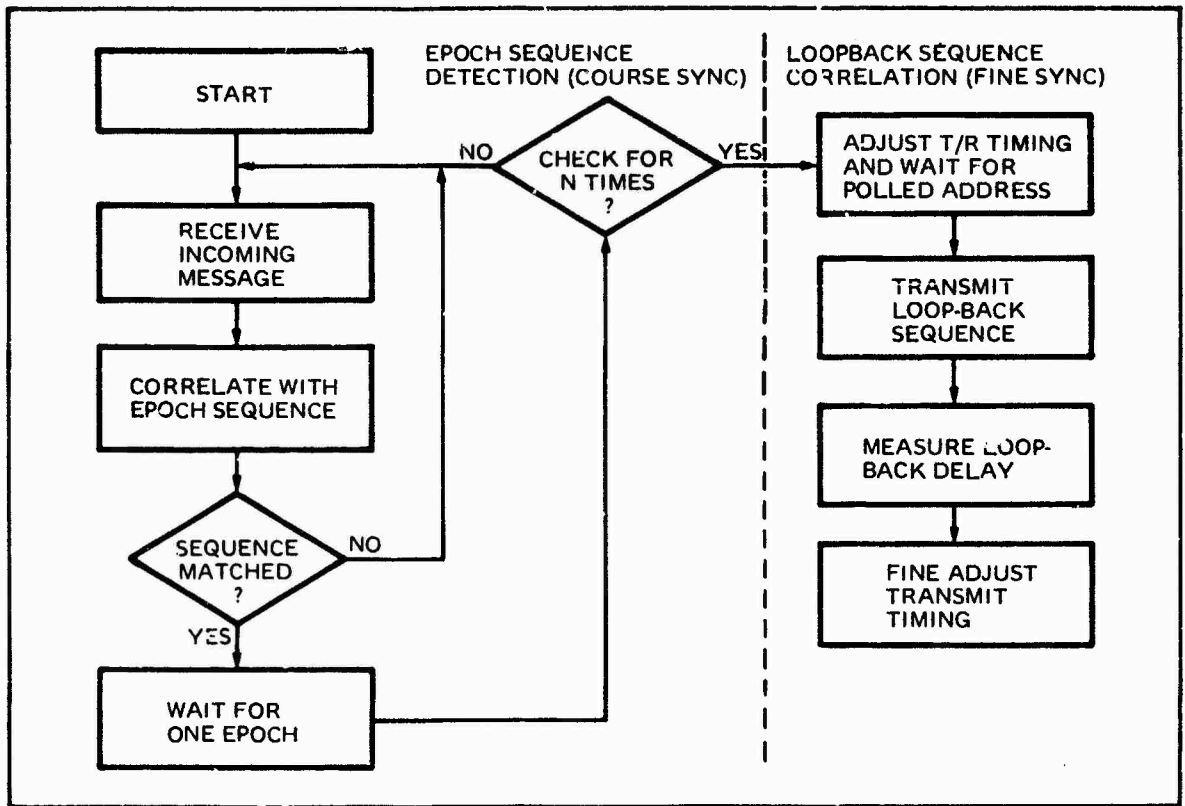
EPOCH SEQUENCE DETECTION (COURSE SYNC)

LOOPBACK SEQUENCE CORRELATION (FINE SYNC)

START

RECEIVE INCOMING MESSAGE

CORRELATE WITH EPOCH SEQUENCE

SEQUENCE MATCHED ?

NO

YES

WAIT FOR ONE EPOCH

NO

CHECK FOR N TIMES ?

YES

ADJUST T/R TIMING AND WAIT FOR POLLED ADDRESS

TRANSMIT LOOP-BACK SEQUENCE

MEASURE LOOP-BACK DELAY

FINE ADJUST TRANSMIT TIMING